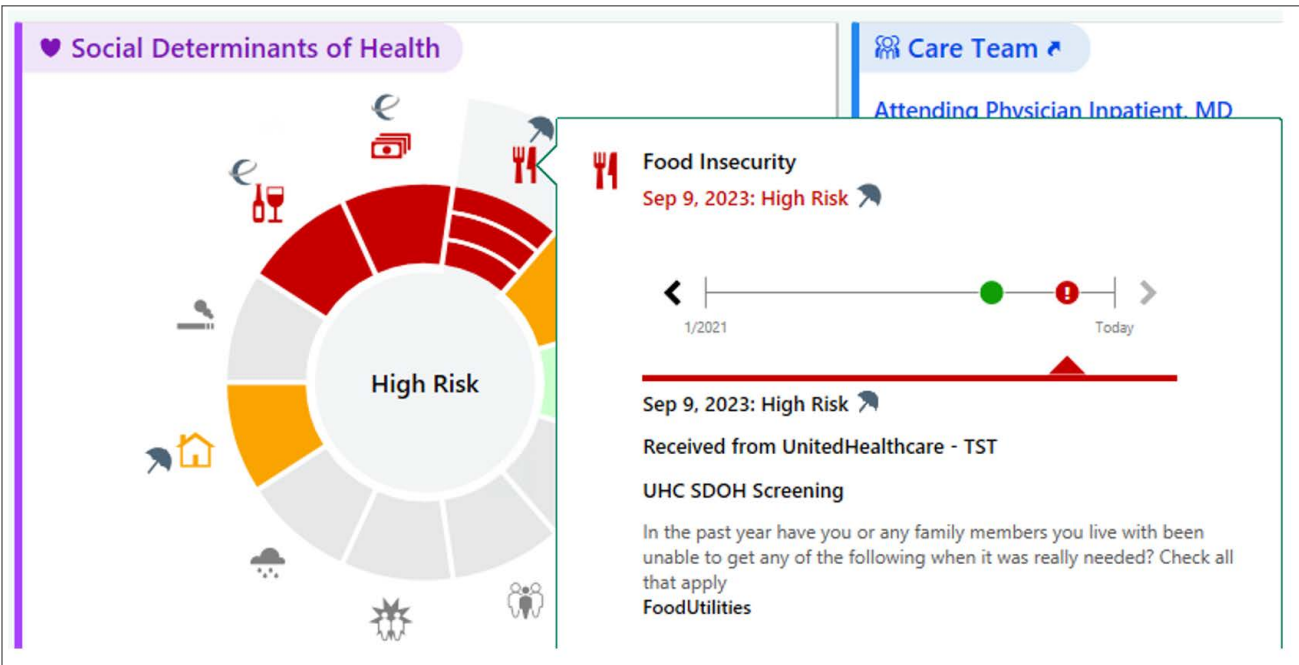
Social Determinants of Health

High Risk

Care Team

Attending Physician Inpatient, MD

Food Insecurity

Sep 9, 2023: High Risk

1/2021

Today

Sep 9, 2023: High Risk

Received from UnitedHealthcare - TST

UHC SDOH Screening

In the past year have you or any family members you live with been unable to get any of the following when it was really needed? Check all that apply

FoodUtilities